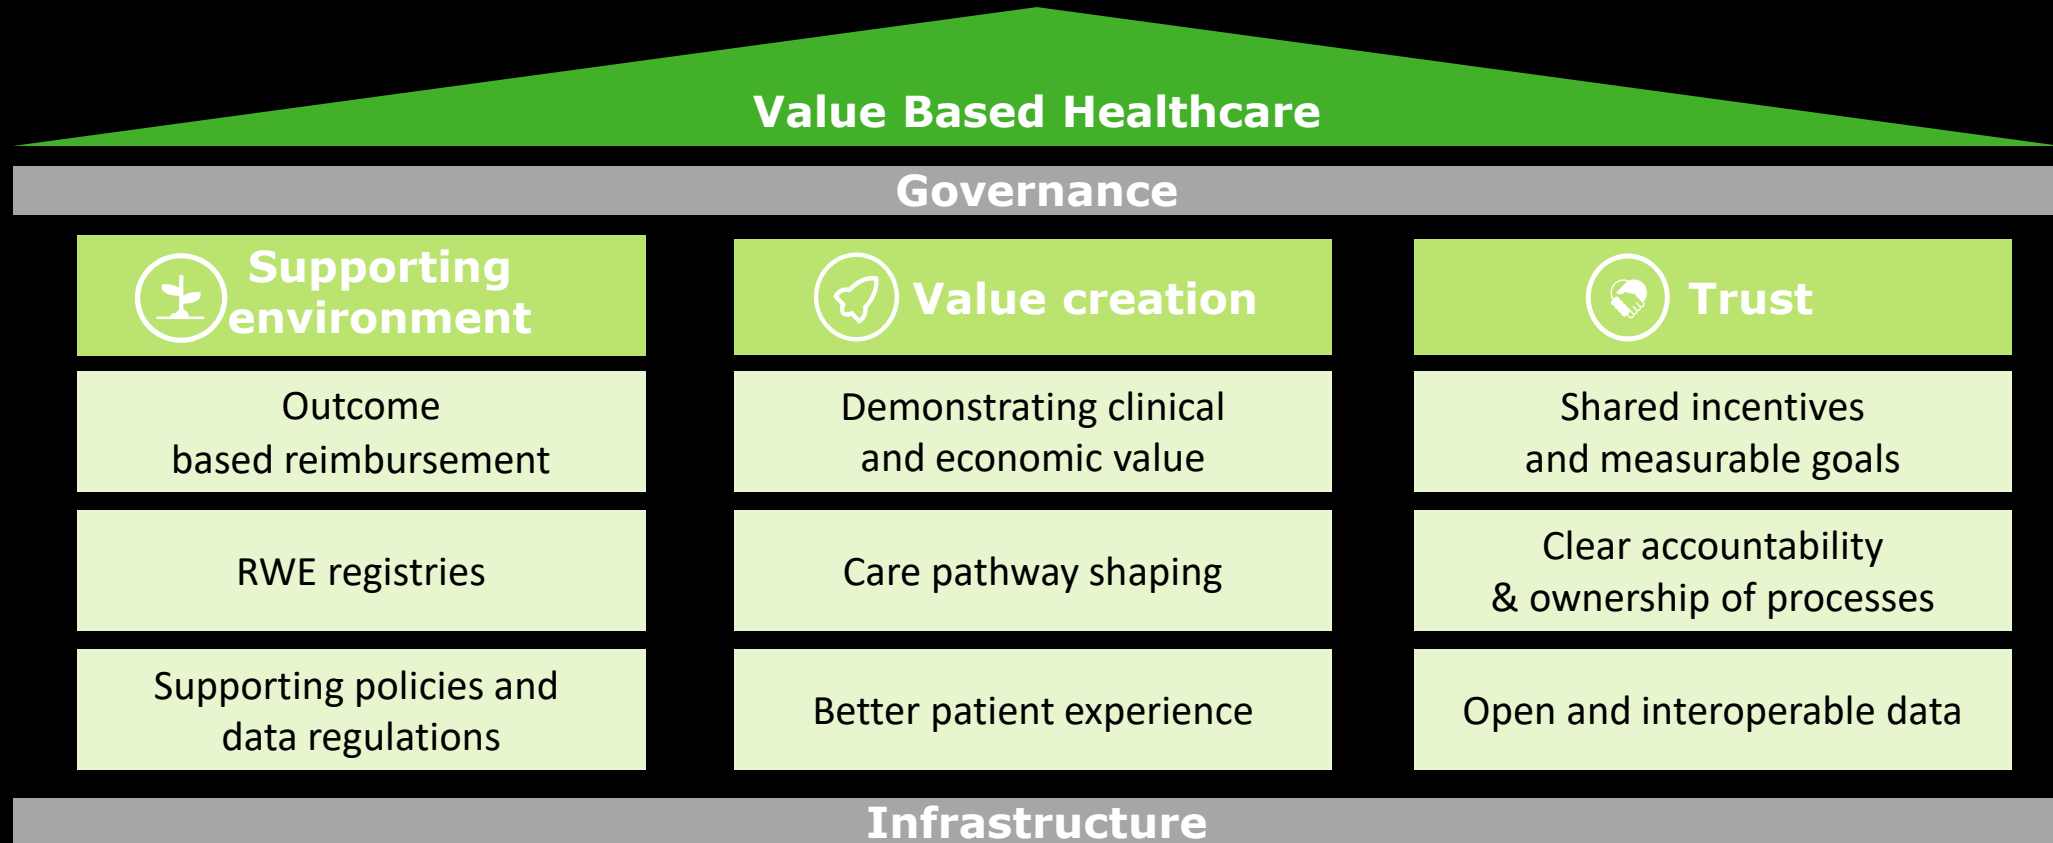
Value Based Healthcare

Governance

Supporting environment

Outcome based reimbursement

RWE registries

Supporting policies and data regulations

Value creation

Demonstrating clinical and economic value

Care pathway shaping

Better patient experience

Trust

Shared incentives and measurable goals

Clear accountability & ownership of processes

Open and interoperable data

Infrastructure